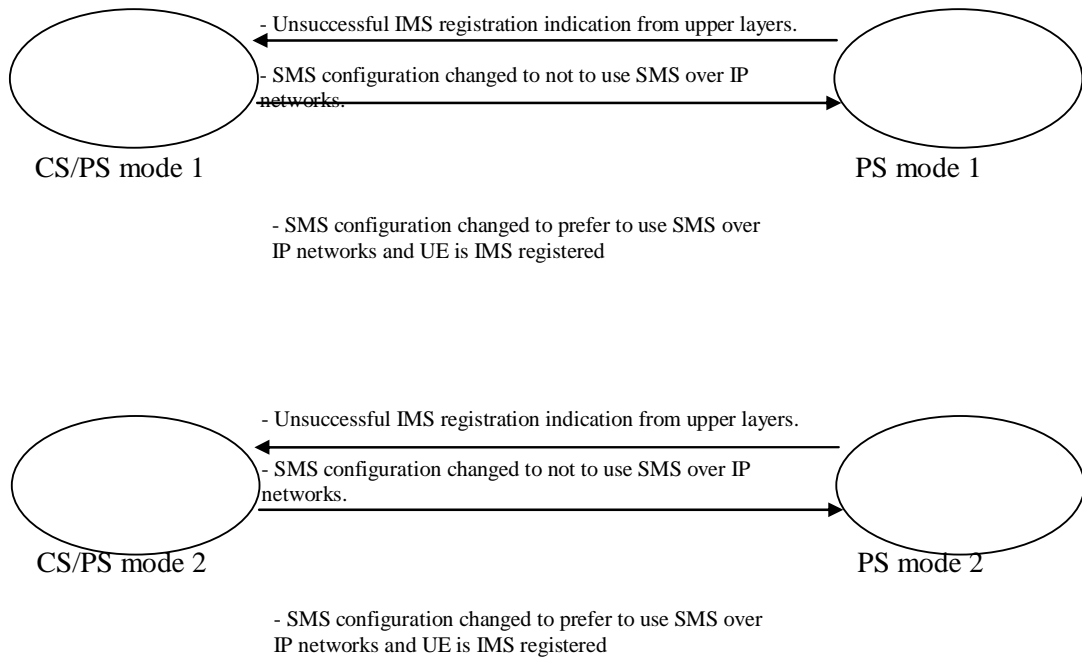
- Unsuccessful IMS registration indication from upper layers.

- SMS configuration changed to not to use SMS over IP networks.

CS/PS mode 1

PS mode 1

- SMS configuration changed to prefer to use SMS over IP networks and UE is IMS registered

- Unsuccessful IMS registration indication from upper layers.

- SMS configuration changed to not to use SMS over IP networks.

CS/PS mode 2

PS mode 2

- SMS configuration changed to prefer to use SMS over IP networks and UE is IMS registered